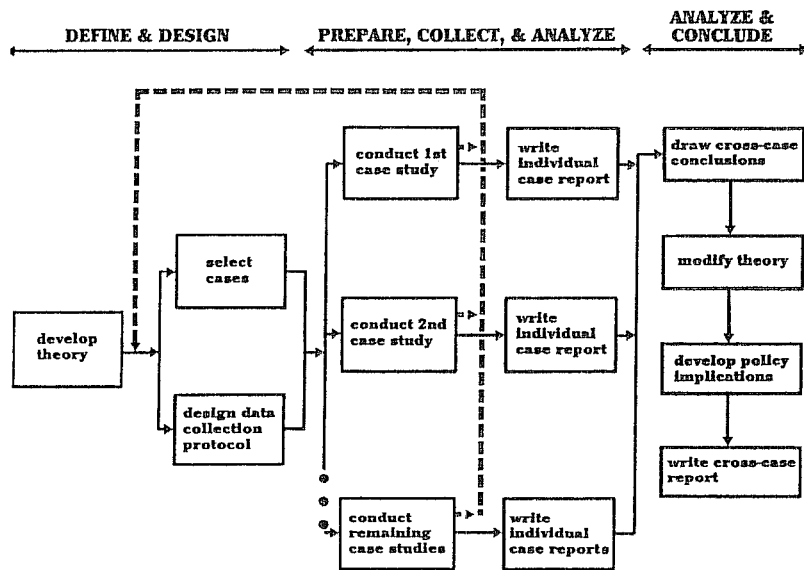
DEFINE & DESIGN

PREPARE, COLLECT, & ANALYZE

ANALYZE & CONCLUDE

develop theory

select cases

design data collection protocol

conduct 1st case study

conduct 2nd case study

conduct remaining case studies

write individual case report

write individual case report

write individual case reports

draw cross-case conclusions

modify theory

develop policy implications

write cross-case report